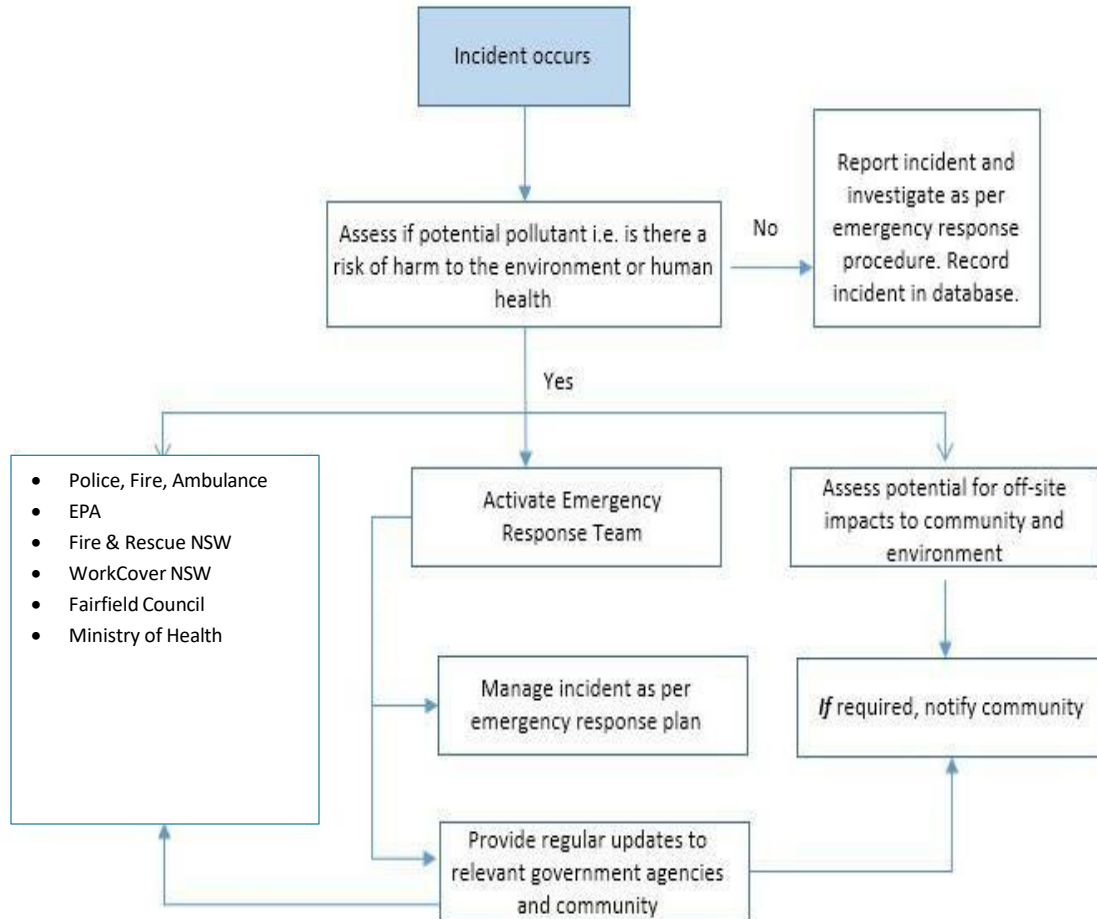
Incident occurs

Assess if potential pollutant i.e. is there a risk of harm to the environment or human health

No

Report incident and investigate as per emergency response procedure. Record incident in database.

Yes

- Police, Fire, Ambulance
- EPA
- Fire & Rescue NSW
- WorkCover NSW
- Fairfield Council
- Ministry of Health

Activate Emergency Response Team

Assess potential for off-site impacts to community and environment

Manage incident as per emergency response plan

*If* required, notify community

Provide regular updates to relevant government agencies and community